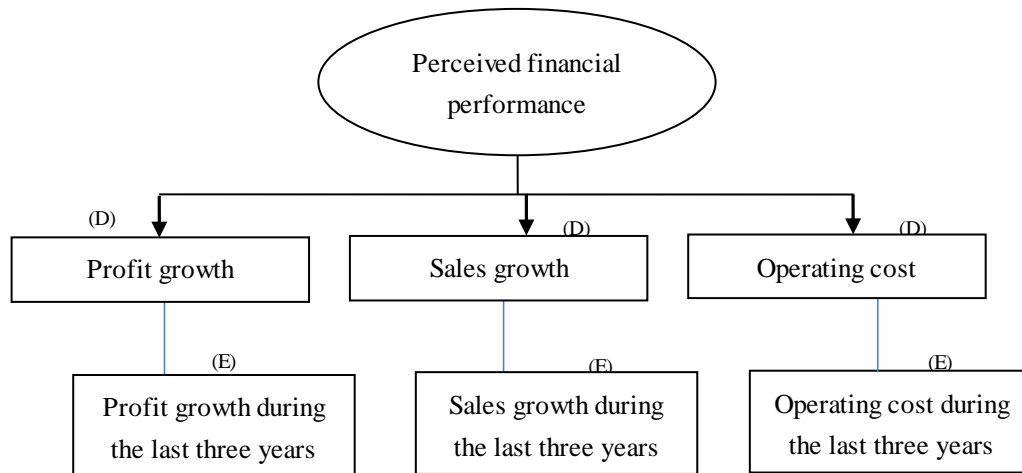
Perceived financial performance

(D)
Profit growth

(D)
Sales growth

(D)
Operating cost

(E)
Profit growth during the last three years

(E)
Sales growth during the last three years

(E)
Operating cost during the last three years